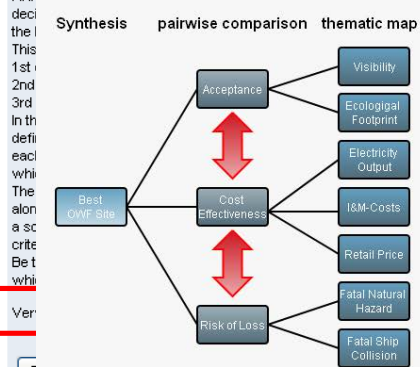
deci
the l
This
1st
2nd
3rd
In th
defi
each
whic
The
alon
a sc
crite
Be t
whic

Ver

Synthesis pairwise comparison thematic map

Best OWF Site

Acceptance

Cost Effectiveness

Risk of Loss

Visibility

Ecological Footprint

Electricity Output

I&M-Costs

Retail Price

Fatal Natural Hazard

Fatal Ship Collision